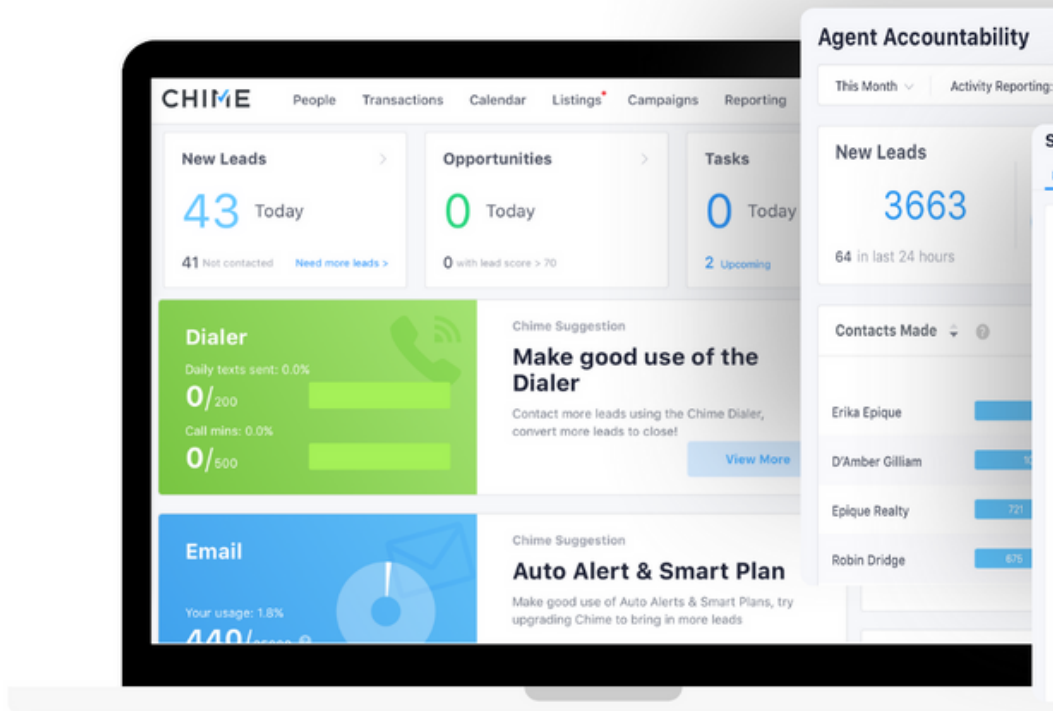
CHIME People Transactions Calendar Listings Campaigns Reporting

New Leads
43 Today
41 Not contacted Need more leads >

Opportunities
0 Today
0 with lead score > 70

Tasks
0 Today
2 Upcoming

Dialer
Daily texts sent: 0.0%
0/200
Call mins: 0.0%
0/500

Chime Suggestion
Make good use of the Dialer
Contact more leads using the Chime Dialer, convert more leads to close!
View More

Email
Your usage: 1.8%
440/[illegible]

Chime Suggestion
Auto Alert & Smart Plan
Make good use of Auto Alerts & Smart Plans, try upgrading Chime to bring in more leads

Agent Accountability
This Month Activity Reporting:
New Leads
3663
64 in last 24 hours
Contacts Made
Erika Epique
D'Amber Gilliam
Epique Realty 721
Robin Dridge 675